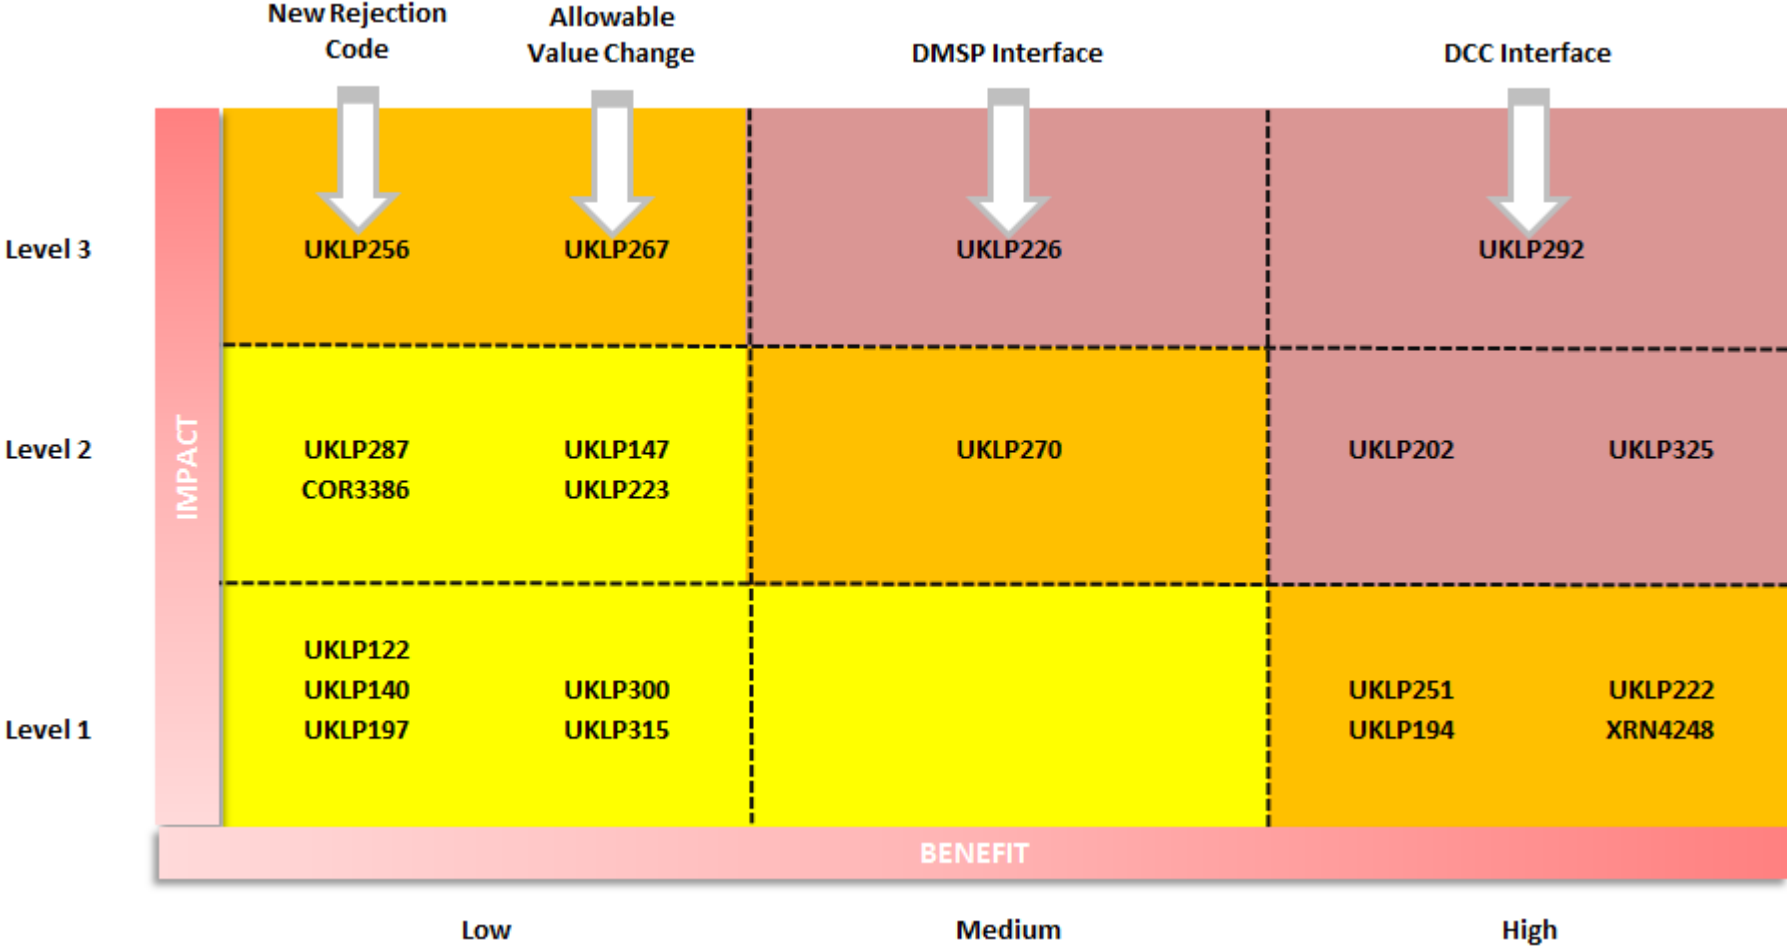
New Rejection Code

Allowable Value Change

DMSP Interface

DCC Interface

| | | | | | |
|---|---|---|---|---|---|
| Level 3 | UKLP256 | UKLP267 | UKLP226 | UKLP292 | |
| Level 2 | UKLP287 COR3386 | UKLP147 UKLP223 | UKLP270 | UKLP202 | UKLP325 |
| Level 1 | UKLP122 UKLP140 UKLP197 | UKLP300 UKLP315 | | UKLP251 UKLP194 | UKLP222 XRN4248 |

IMPACT

BENEFIT

Low

Medium

High